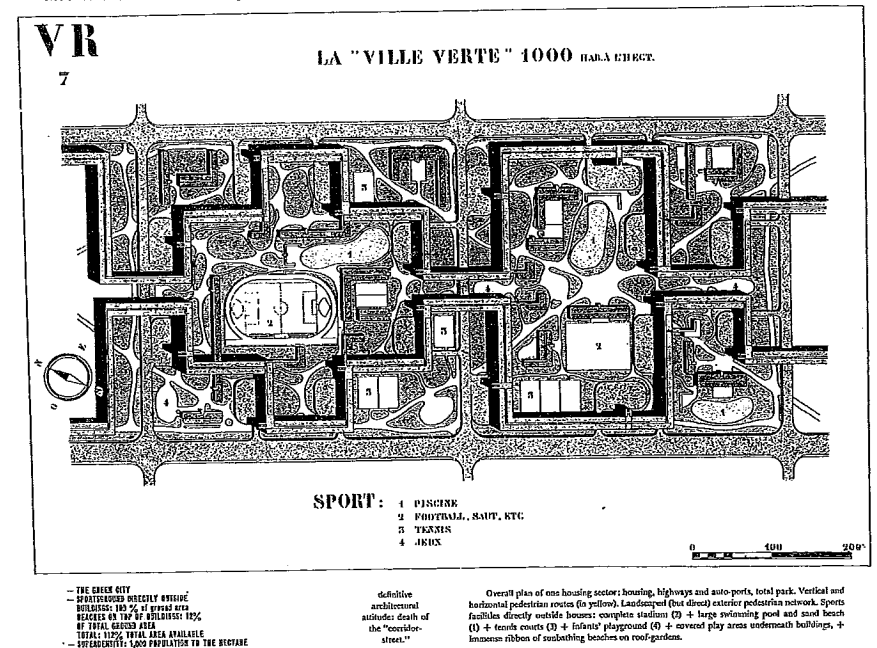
VR
7

LA "VILLE VERTE" 1000 HAB.A L'HECT.

SPORT : 1 PISCINE
2 FOOTBALL, SAUT, ETC
3 TENNIS
4 JEUX

0 100 200

— THE GREEN CITY
— SPORTSGROUND DIRECTLY OUTSIDE BUILDINGS: 100 % of ground area
BEACHES ON TOP OF BUILDINGS: 12% OF TOTAL GROUND AREA
TOTAL: 112% TOTAL AREA AVAILABLE
— SUPERDENSITY: 1,000 POPULATION TO THE HECTARE

definitive architectural attitude: death of the "corridor-street."

Overall plan of one housing sector: housing, highways and auto-ports, total park. Vertical and horizontal pedestrian routes (in yellow). Landscaped (but direct) exterior pedestrian network. Sports facilities directly outside houses: complete stadium (2) + large swimming pool and sand beach (1) + tennis courts (3) + infants' playground (4) + covered play areas underneath buildings, + immense ribbon of sunbathing beaches on roof-gardens.